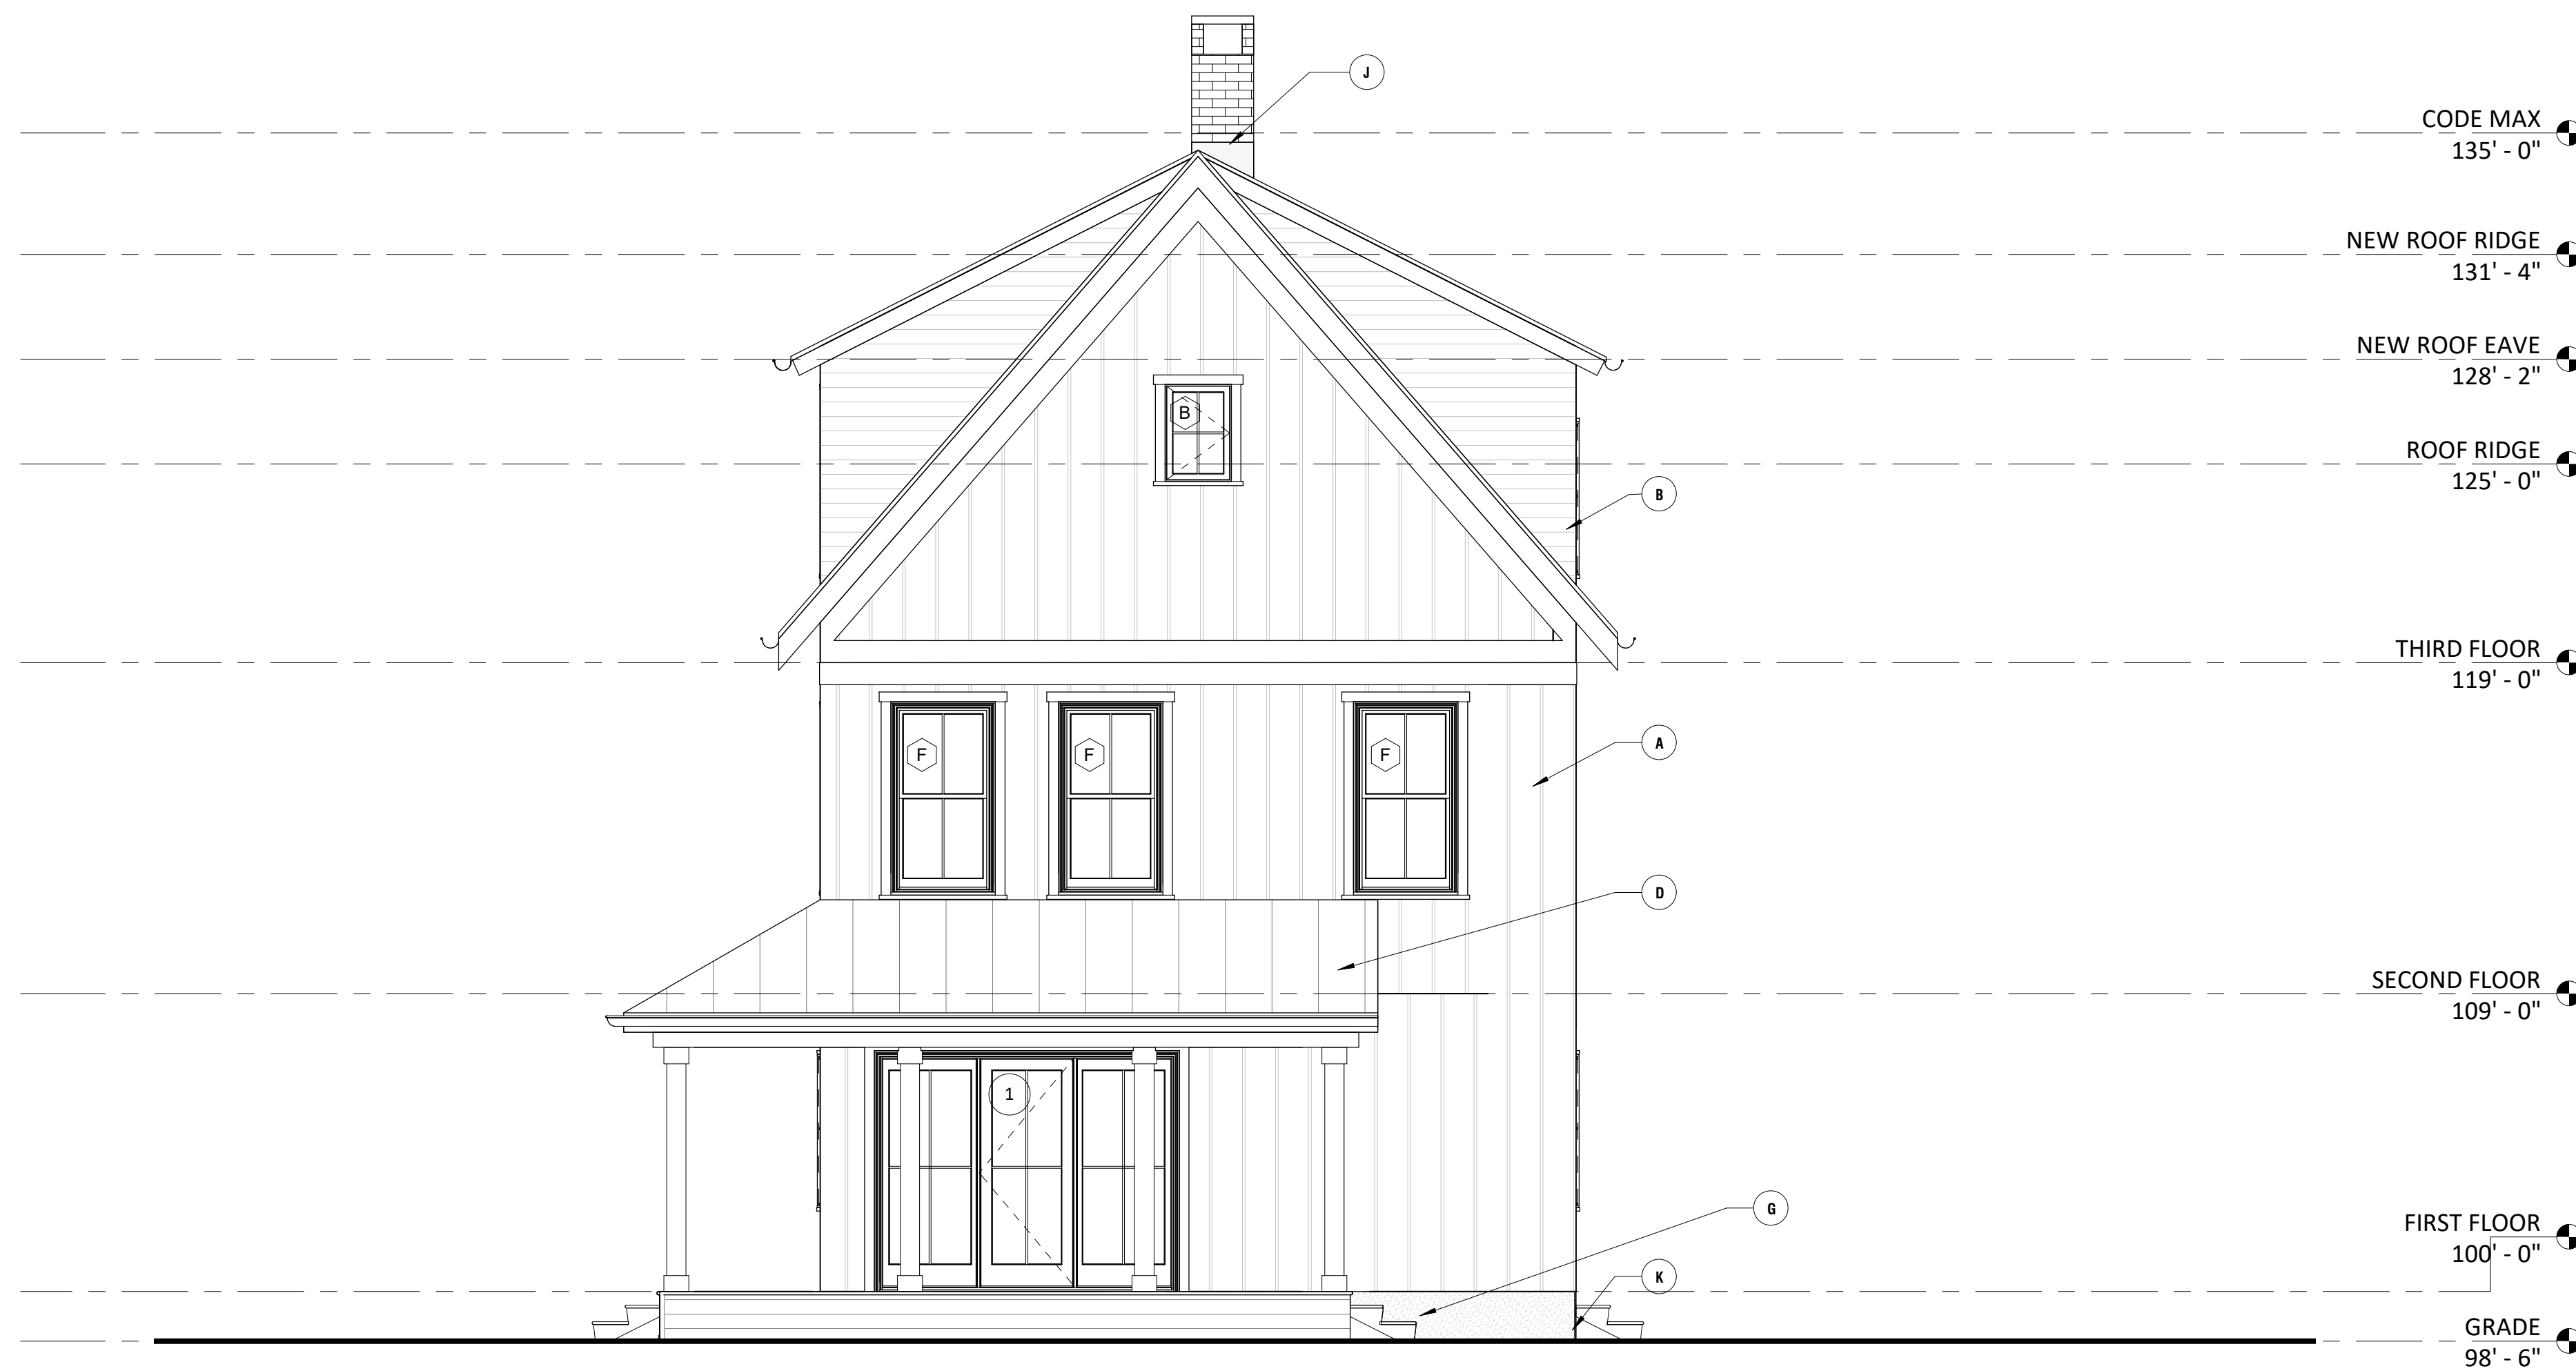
J

CODE MAX
135' - 0"

NEW ROOF RIDGE
131' - 4"

NEW ROOF EAVE
128' - 2"

B

ROOF RIDGE
125' - 0"

B

THIRD FLOOR
119' - 0"

F

F

F

A

D

SECOND FLOOR
109' - 0"

1

G

FIRST FLOOR
100' - 0"

K

GRADE
98' - 6"